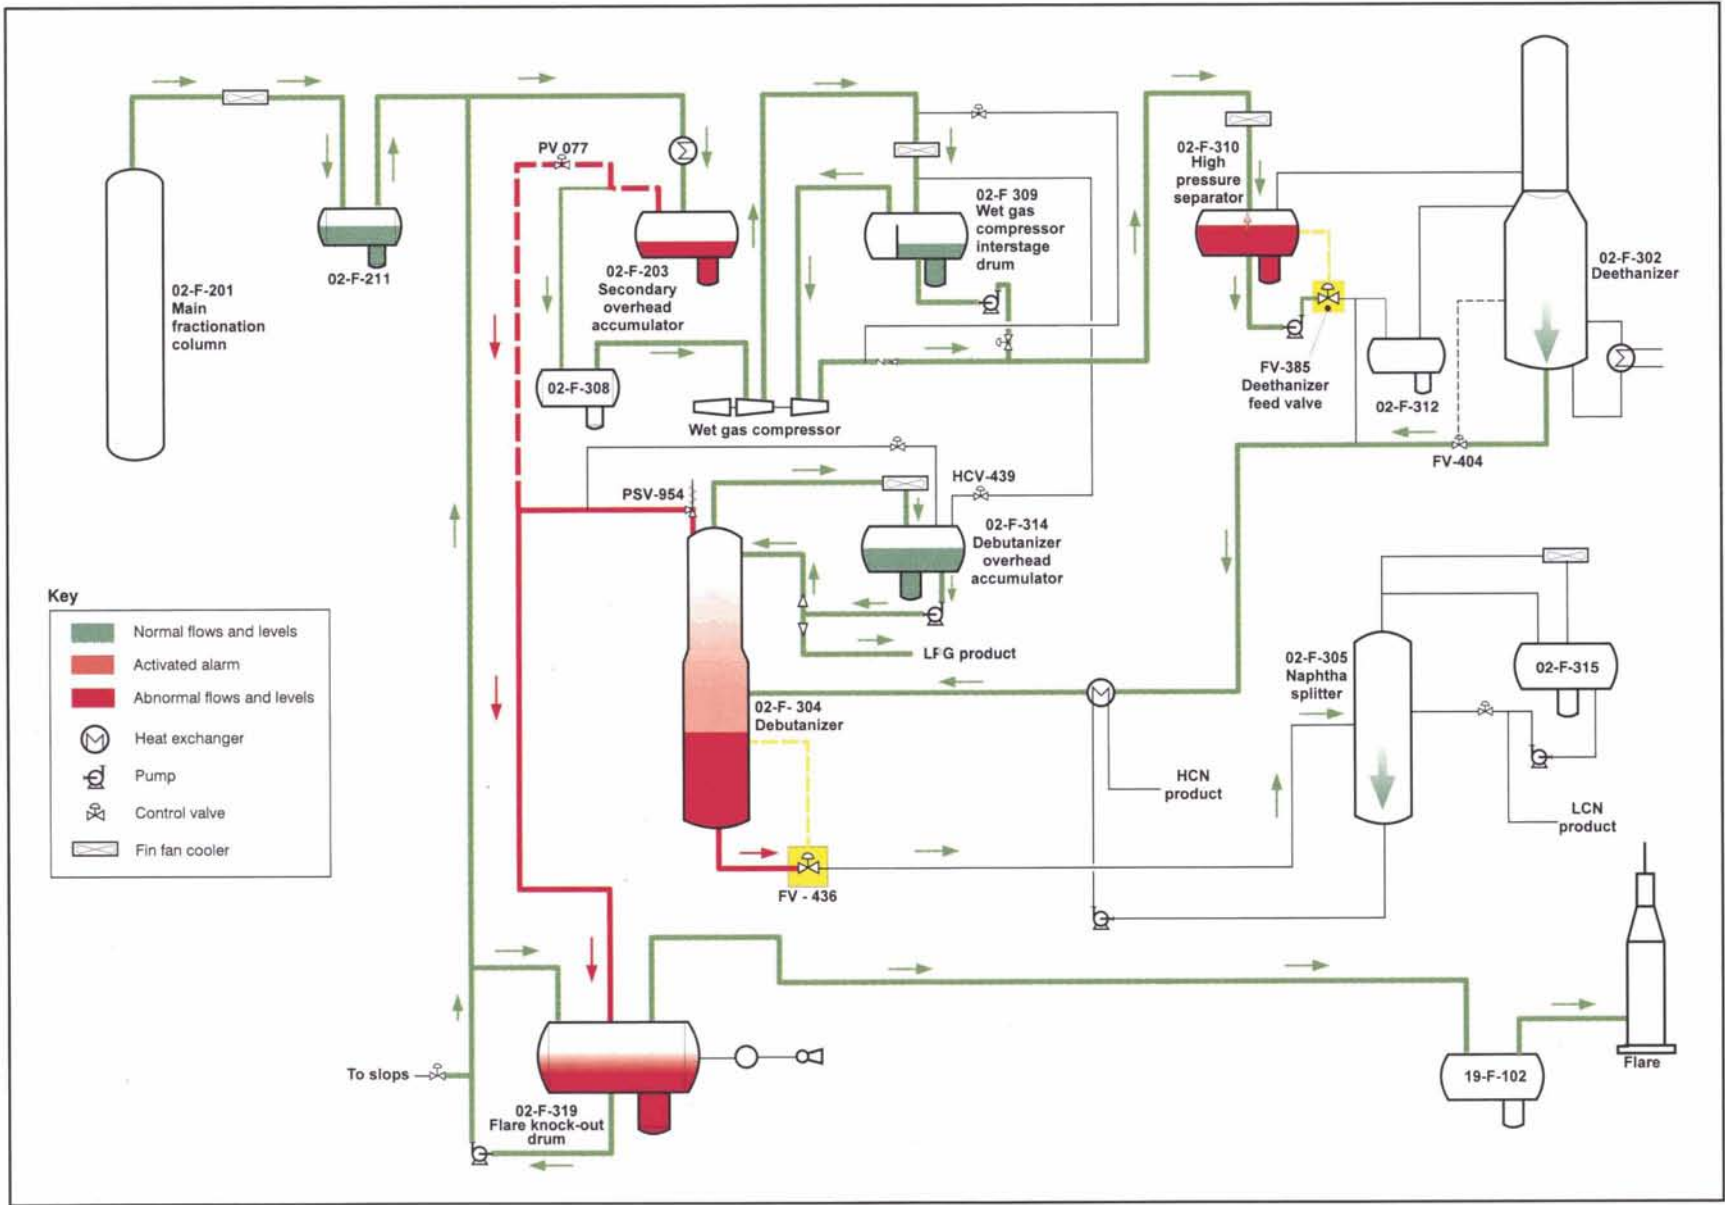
02-F-201
Main
fractionation
column

02-F-211

PV 077

02-F-203
Secondary
overhead
accumulator

02-F-308

Wet gas compressor

02-F 309
Wet gas
compressor
interstage
drum

02-F-310
High
pressure
separator

FV-385
Deethanizer
feed valve

02-F-312

FV-404

02-F-302
Deethanizer

PSV-954

HCV-439

02-F-314
Debutanizer
overhead
accumulator

LFG product

02-F- 304
Debutanizer

HCN
product

02-F-305
Naphtha
splitter

02-F-315

LCN
product

FV - 436

Key

Normal flows and levels
Activated alarm
Abnormal flows and levels
Heat exchanger
Pump
Control valve
Fin fan cooler

To slops

02-F-319
Flare knock-out
drum

19-F-102

Flare